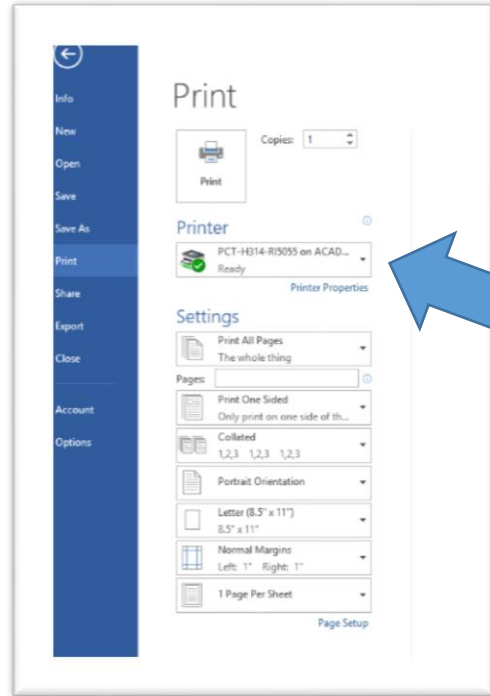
Info
New
Open
Save
Save As
Print
Share
Export
Close
Account
Options

Print

Copies: 1

Print

Printer

PCT-H314-RI5055 on ACAD...
Ready

Printer Properties

Settings

Print All Pages
The whole thing

Pages:

Print One Sided
Only print on one side of th...

Collated
1,2,3 1,2,3 1,2,3

Portrait Orientation

Letter (8.5" x 11")
8.5" x 11"

Normal Margins
Left: 1" Right: 1"

1 Page Per Sheet

Page Setup